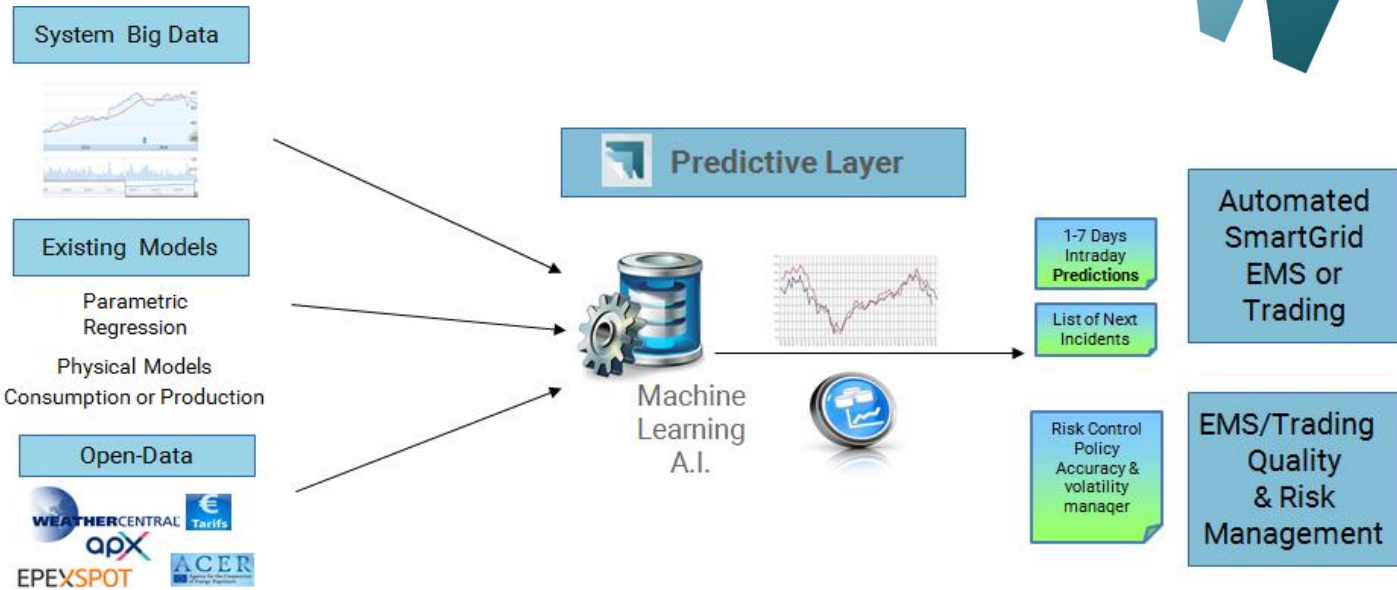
System Big Data

Existing Models

Parametric Regression

Physical Models Consumption or Production

Open-Data

WEATHERCENTRAL

€ Tarifs

apx

EPEXSPOT

ACER

Predictive Layer

Machine Learning A.I.

1-7 Days Intraday Predictions

List of Next Incidents

Risk Control Policy Accuracy & volatility manager

Automated SmartGrid EMS or Trading

EMS/Trading Quality & Risk Management